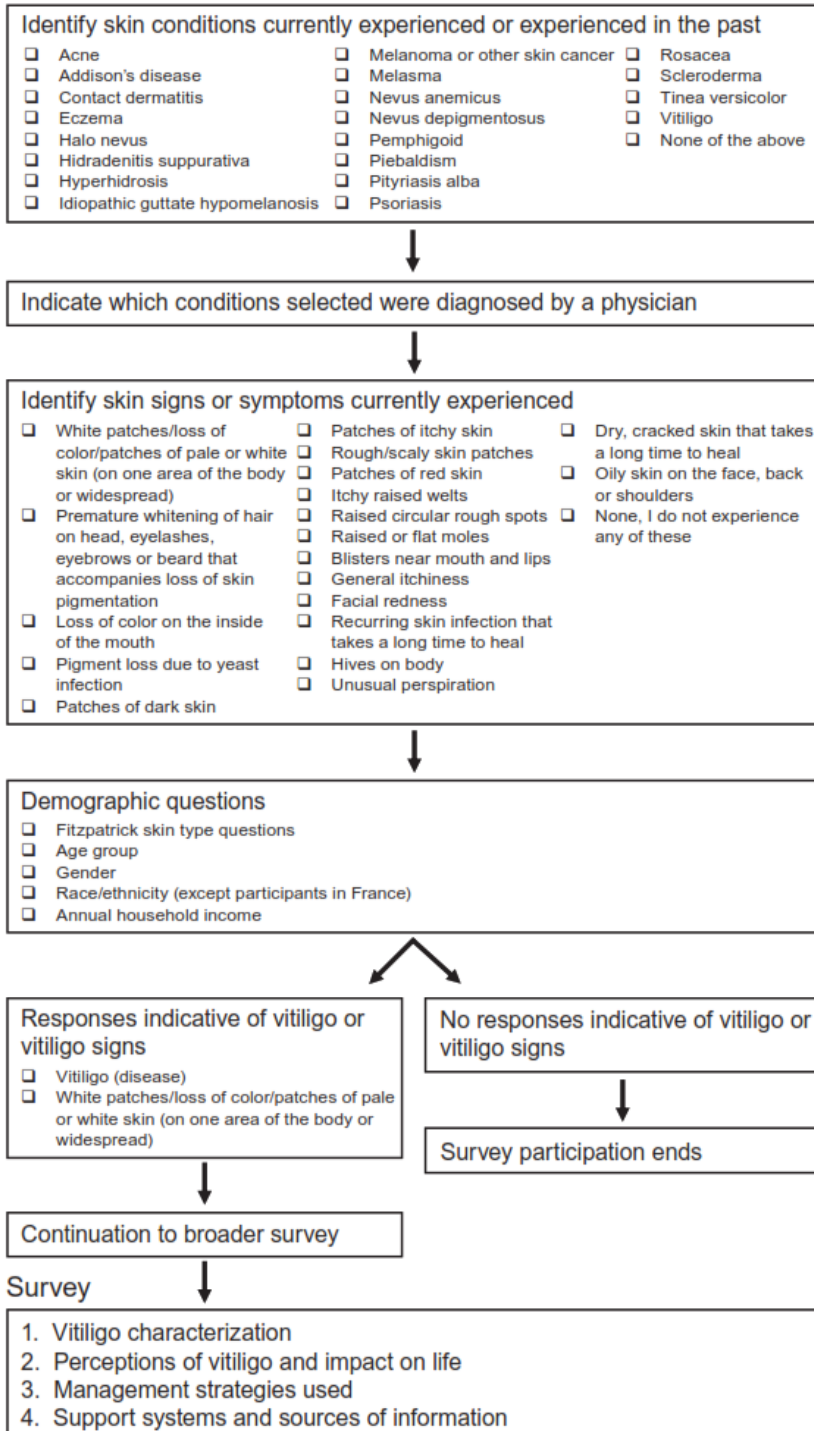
Identify skin conditions currently experienced or experienced in the past

❑ Acne
❑ Addison's disease
❑ Contact dermatitis
❑ Eczema
❑ Halo nevus
❑ Hidradenitis suppurativa
❑ Hyperhidrosis
❑ Idiopathic guttate hypomelanosis

❑ Melanoma or other skin cancer
❑ Melasma
❑ Nevus anemicus
❑ Nevus depigmentosus
❑ Pemphigoid
❑ Piebaldism
❑ Pityriasis alba
❑ Psoriasis

❑ Rosacea
❑ Scleroderma
❑ Tinea versicolor
❑ Vitiligo
❑ None of the above

Indicate which conditions selected were diagnosed by a physician

Identify skin signs or symptoms currently experienced

❑ White patches/loss of color/patches of pale or white skin (on one area of the body or widespread)
❑ Premature whitening of hair on head, eyelashes, eyebrows or beard that accompanies loss of skin pigmentation
❑ Loss of color on the inside of the mouth
❑ Pigment loss due to yeast infection
❑ Patches of dark skin

❑ Patches of itchy skin
❑ Rough/scaly skin patches
❑ Patches of red skin
❑ Itchy raised welts
❑ Raised circular rough spots
❑ Raised or flat moles
❑ Blisters near mouth and lips
❑ General itchiness
❑ Facial redness
❑ Recurring skin infection that takes a long time to heal
❑ Hives on body
❑ Unusual perspiration

❑ Dry, cracked skin that takes a long time to heal
❑ Oily skin on the face, back or shoulders
❑ None, I do not experience any of these

Demographic questions
❑ Fitzpatrick skin type questions
❑ Age group
❑ Gender
❑ Race/ethnicity (except participants in France)
❑ Annual household income

Responses indicative of vitiligo or vitiligo signs
❑ Vitiligo (disease)
❑ White patches/loss of color/patches of pale or white skin (on one area of the body or widespread)

No responses indicative of vitiligo or vitiligo signs

Survey participation ends

Continuation to broader survey

Survey
1. Vitiligo characterization
2. Perceptions of vitiligo and impact on life
3. Management strategies used
4. Support systems and sources of information